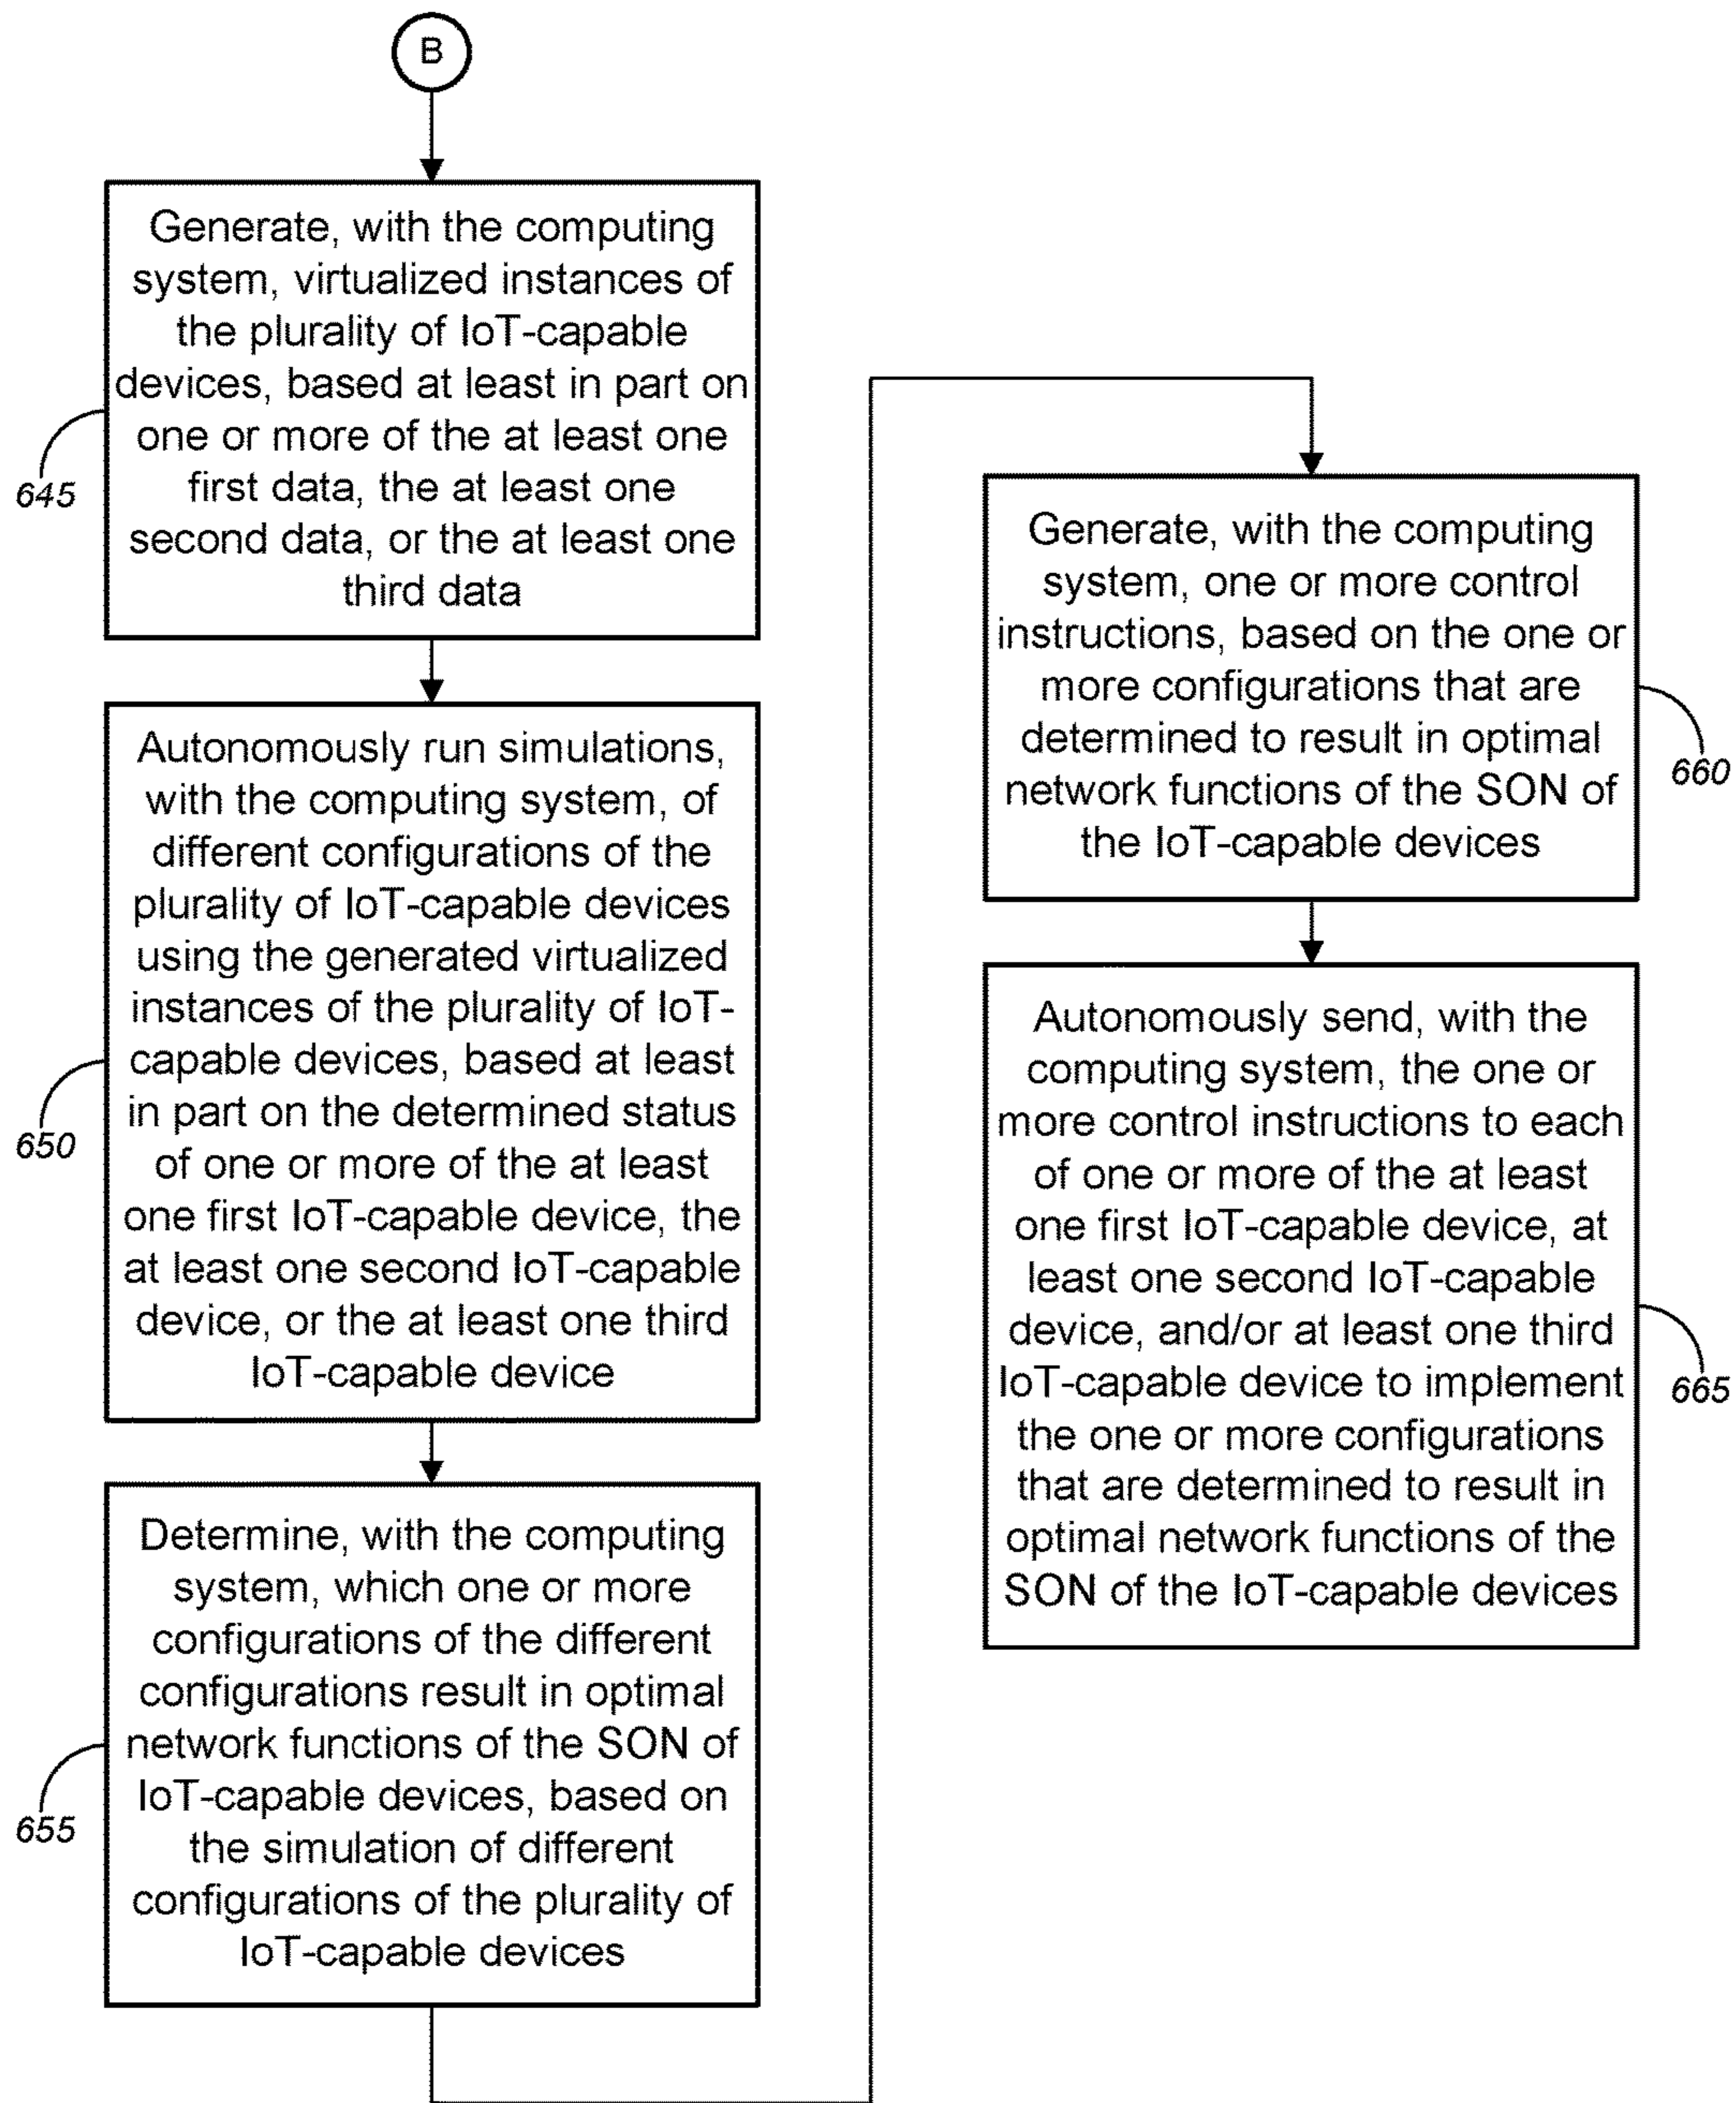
B

Generate, with the computing system, virtualized instances of the plurality of IoT-capable devices, based at least in part on one or more of the at least one first data, the at least one second data, or the at least one third data

645

Autonomously run simulations, with the computing system, of different configurations of the plurality of IoT-capable devices using the generated virtualized instances of the plurality of IoT-capable devices, based at least in part on the determined status of one or more of the at least one first IoT-capable device, the at least one second IoT-capable device, or the at least one third IoT-capable device

650

Determine, with the computing system, which one or more configurations of the different configurations result in optimal network functions of the SON of IoT-capable devices, based on the simulation of different configurations of the plurality of IoT-capable devices

655

Generate, with the computing system, one or more control instructions, based on the one or more configurations that are determined to result in optimal network functions of the SON of the IoT-capable devices

660

Autonomously send, with the computing system, the one or more control instructions to each of one or more of the at least one first IoT-capable device, at least one second IoT-capable device, and/or at least one third IoT-capable device to implement the one or more configurations that are determined to result in optimal network functions of the SON of the IoT-capable devices

665